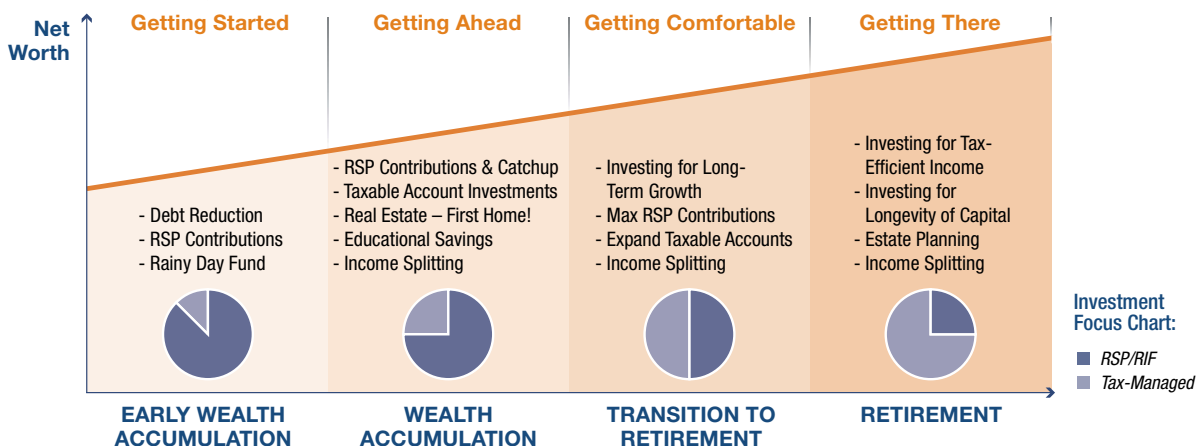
Net Worth

Getting Started

- Debt Reduction
- RSP Contributions
- Rainy Day Fund

EARLY WEALTH ACCUMULATION

Getting Ahead

- RSP Contributions & Catchup
- Taxable Account Investments
- Real Estate – First Home!
- Educational Savings
- Income Splitting

WEALTH ACCUMULATION

Getting Comfortable

- Investing for Long-Term Growth
- Max RSP Contributions
- Expand Taxable Accounts
- Income Splitting

TRANSITION TO RETIREMENT

Getting There

- Investing for Tax-Efficient Income
- Investing for Longevity of Capital
- Estate Planning
- Income Splitting

RETIREMENT

Investment Focus Chart:

RSP/RIF

Tax-Managed